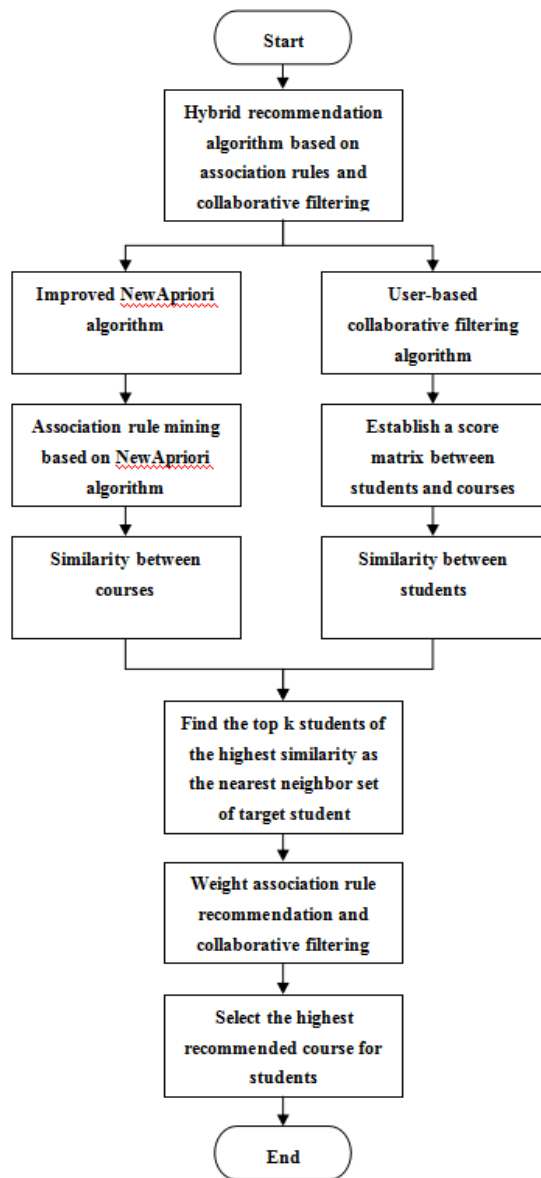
Start

Hybrid recommendation algorithm based on association rules and collaborative filtering

Improved NewApriori algorithm

Association rule mining based on NewApriori algorithm

Similarity between courses

User-based collaborative filtering algorithm

Establish a score matrix between students and courses

Similarity between students

Find the top k students of the highest similarity as the nearest neighbor set of target student

Weight association rule recommendation and collaborative filtering

Select the highest recommended course for students

End